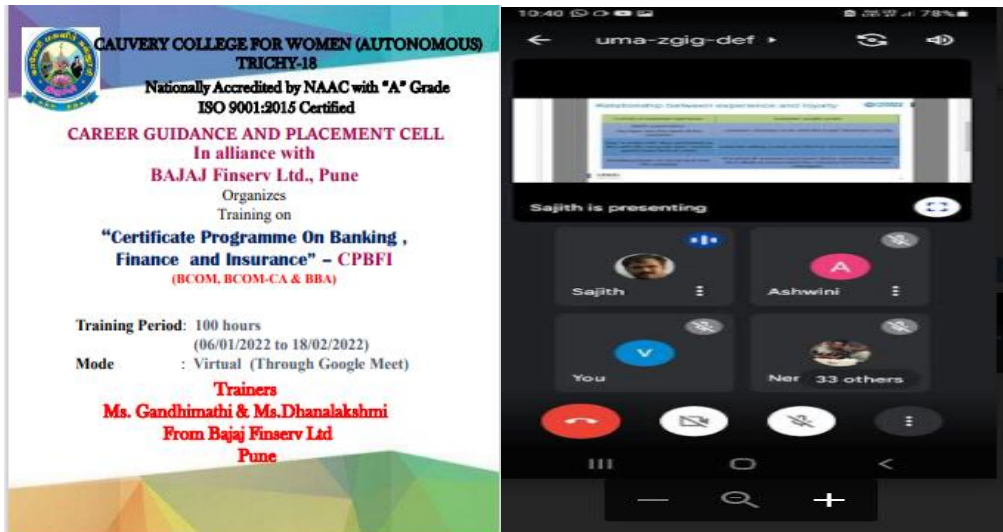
CAUVERY COLLEGE FOR WOMEN (AUTONOMOUS)
TRICHY-18
Nationally Accredited by NAAC with "A" Grade
ISO 9001:2015 Certified

CAREER GUIDANCE AND PLACEMENT CELL
In alliance with
BAJAJ Finserv Ltd., Pune
Organizes
Training on
"Certificate Programme On Banking , Finance and Insurance" – CPBFI
(BCOM, BCOM-CA & BBA)

Training Period: 100 hours
(06/01/2022 to 18/02/2022)
Mode : Virtual (Through Google Meet)

Trainers
Ms. Gandhimathi & Ms.Dhanalakshmi
From Bajaj Finserv Ltd
Pune

10:40
78%
uma-zgig-def ▸
Relationship between experience and loyalty
Sajith is presenting
Sajith
A
Ashwini
V
You
Ner
33 others